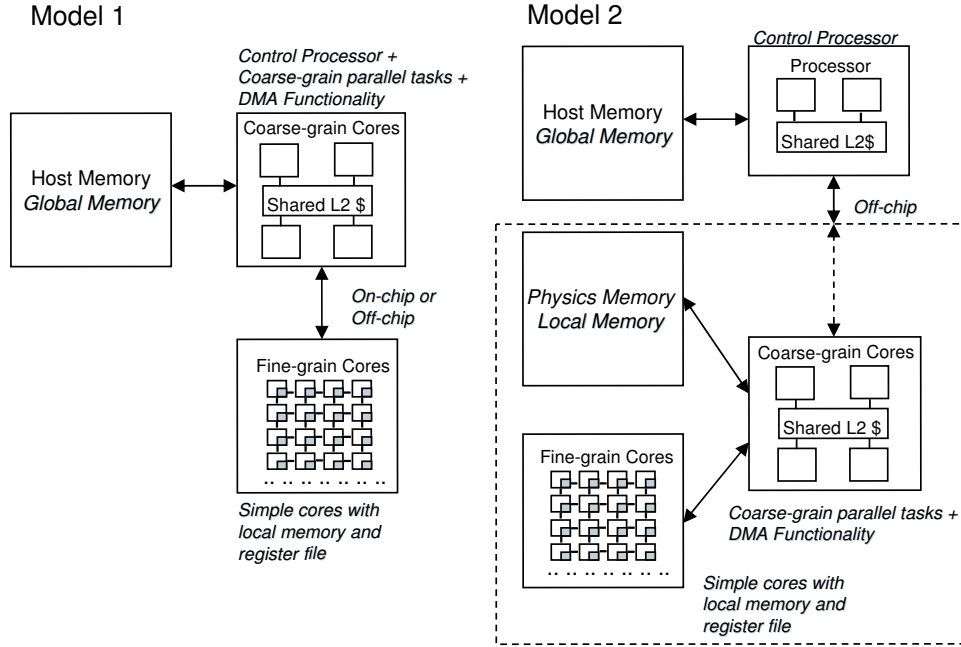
Model 1

Control Processor + Coarse-grain parallel tasks + DMA Functionality

Host Memory
Global Memory

Coarse-grain Cores

Shared L2 $

On-chip or Off-chip

Fine-grain Cores

Simple cores with local memory and register file

Model 2

Control Processor

Processor

Host Memory
Global Memory

Shared L2$

Off-chip

Physics Memory
Local Memory

Coarse-grain Cores

Shared L2 $

Fine-grain Cores

Coarse-grain parallel tasks + DMA Functionality

Simple cores with local memory and register file